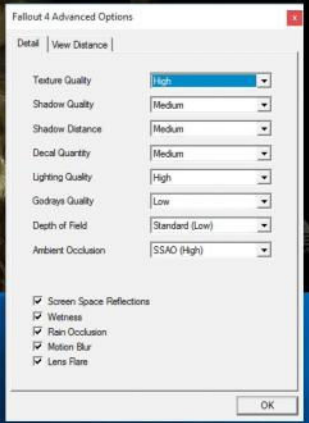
Fallout 4 Advanced Options

Detail | View Distance

Texture Quality High
Shadow Quality Medium
Shadow Distance Medium
Decal Quantity Medium
Lighting Quality High
Godrays Quality Low
Depth of Field Standard (Low)
Ambient Occlusion SSAO (High)

Screen Space Reflections
Wetness
Rain Occlusion
Motion Blur
Lens Flare

OK